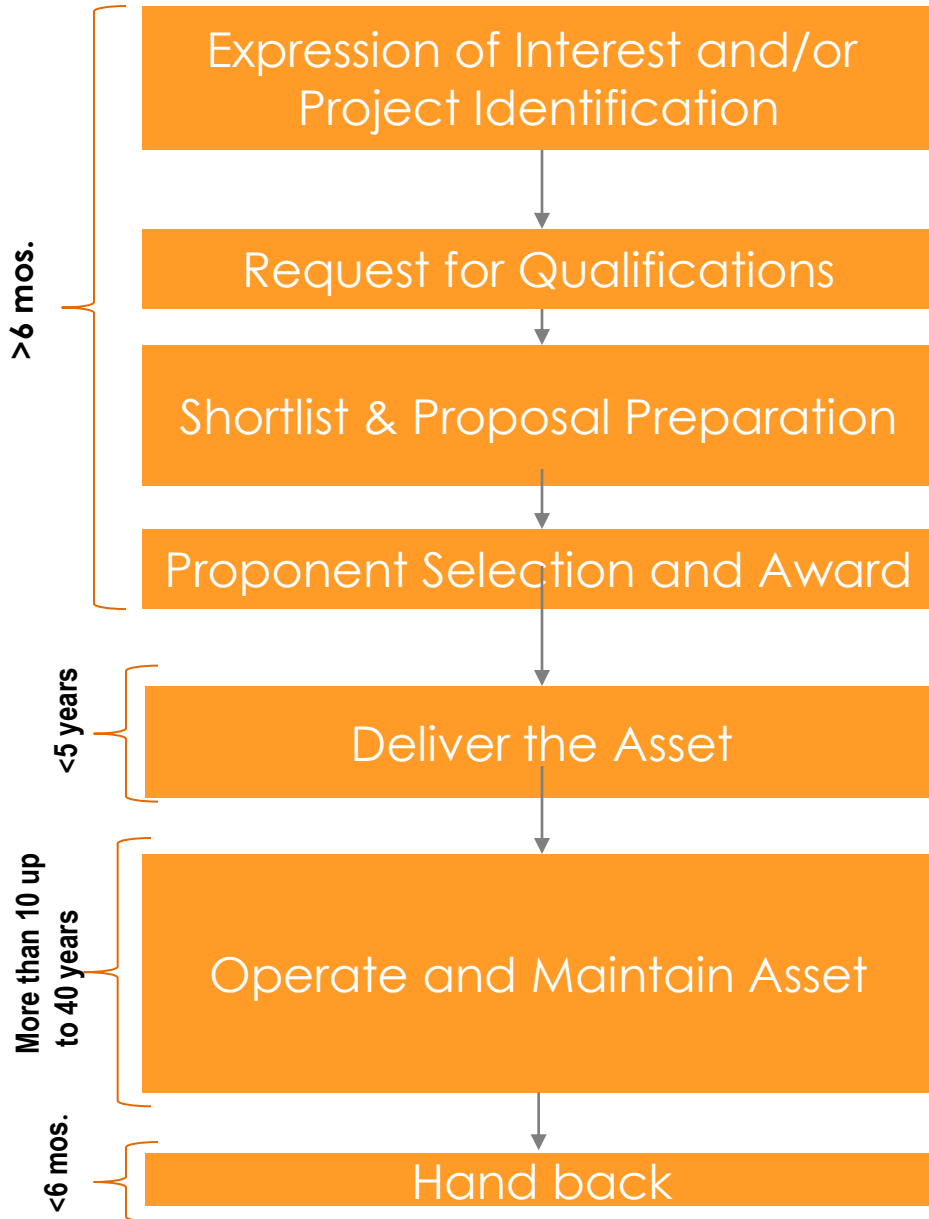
>6 mos.

Expression of Interest and/or Project Identification

Request for Qualifications

Shortlist & Proposal Preparation

Proponent Selection and Award

<5 years

Deliver the Asset

More than 10 up to 40 years

Operate and Maintain Asset

<6 mos.

Hand back